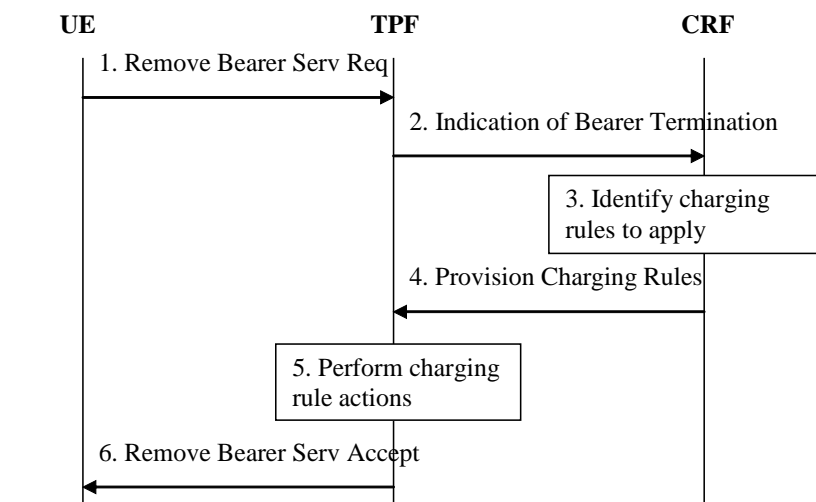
UE TPF CRF

1. Remove Bearer Serv Req

2. Indication of Bearer Termination

3. Identify charging rules to apply

4. Provision Charging Rules

5. Perform charging rule actions

6. Remove Bearer Serv Accept